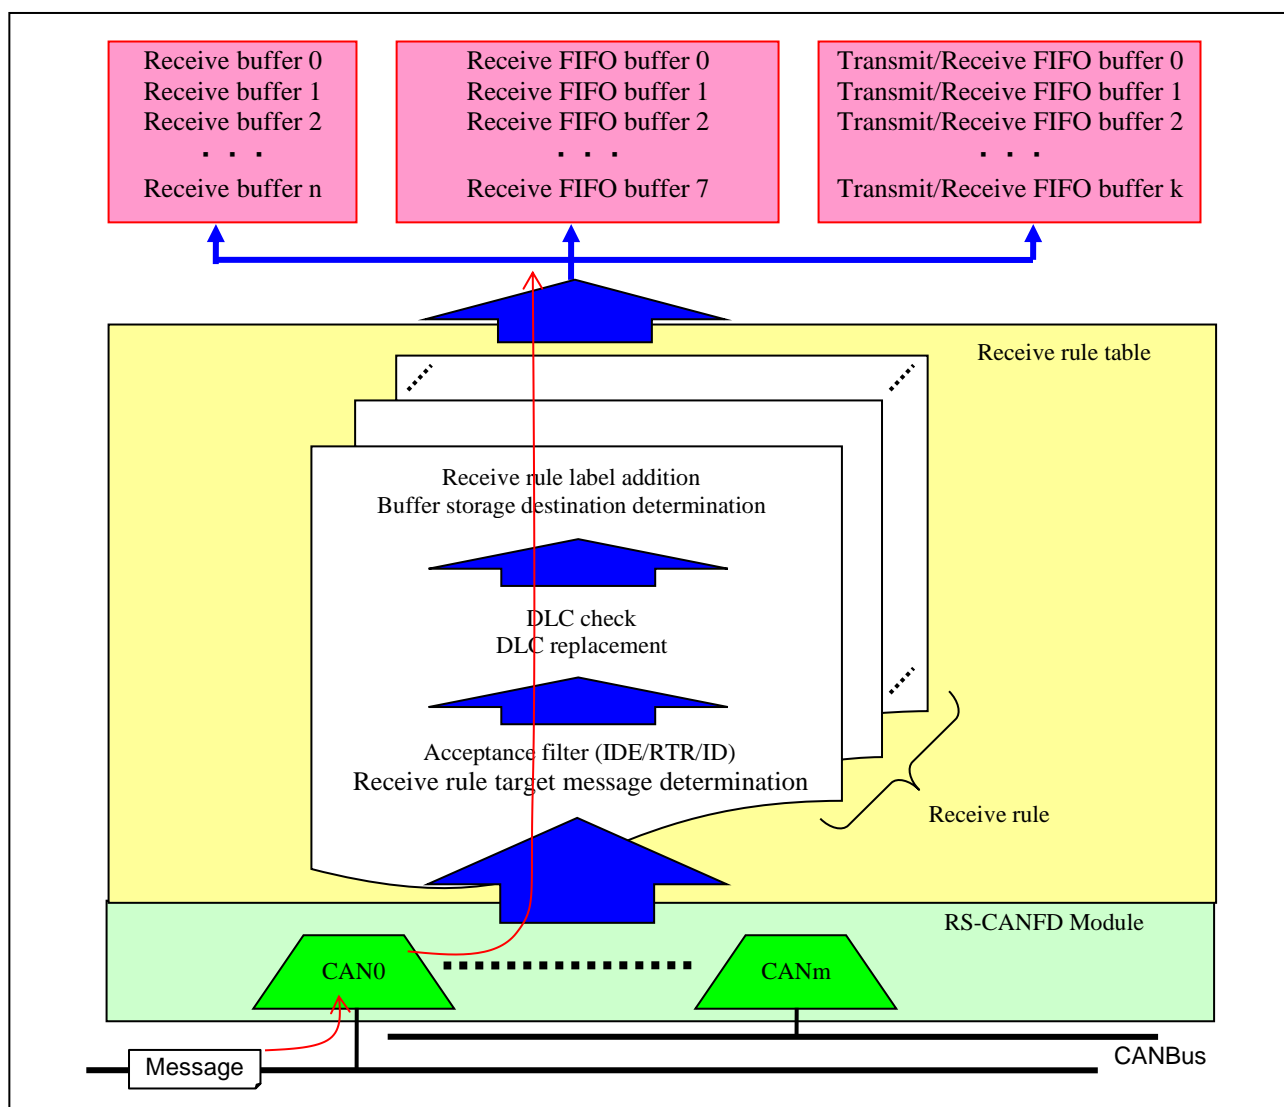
Receive buffer 0
Receive buffer 1
Receive buffer 2
. . .
Receive buffer n

Receive FIFO buffer 0
Receive FIFO buffer 1
Receive FIFO buffer 2
. . .
Receive FIFO buffer 7

Transmit/Receive FIFO buffer 0
Transmit/Receive FIFO buffer 1
Transmit/Receive FIFO buffer 2
. . .
Transmit/Receive FIFO buffer k

Receive rule table

Receive rule label addition
Buffer storage destination determination

DLC check
DLC replacement

Acceptance filter (IDE/RTR/ID)
Receive rule target message determination

Receive rule

RS-CANFD Module

CAN0

CANm

Message

CANBus